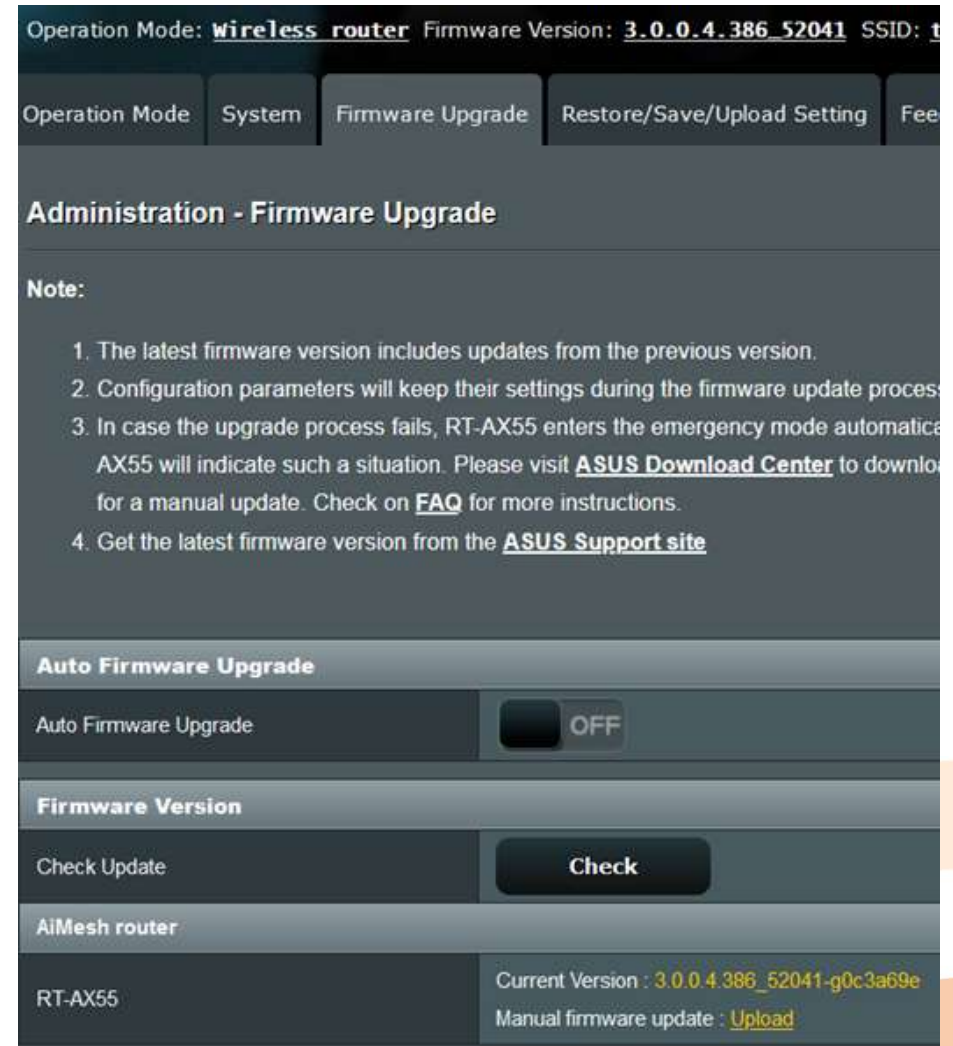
Operation Mode: Wireless router Firmware Version: 3.0.0.4.386_52041 SSID: t

Operation Mode System Firmware Upgrade Restore/Save/Upload Setting Fee

Administration - Firmware Upgrade

Note:

1. The latest firmware version includes updates from the previous version.
2. Configuration parameters will keep their settings during the firmware update proces
3. In case the upgrade process fails, RT-AX55 enters the emergency mode automatica AX55 will indicate such a situation. Please visit ASUS Download Center to downlo for a manual update. Check on FAQ for more instructions.
4. Get the latest firmware version from the ASUS Support site

Auto Firmware Upgrade

Auto Firmware Upgrade OFF

Firmware Version

Check Update Check

AiMesh router

RT-AX55 Current Version : 3.0.0.4.386_52041-g0c3a69e
Manual firmware update : Upload